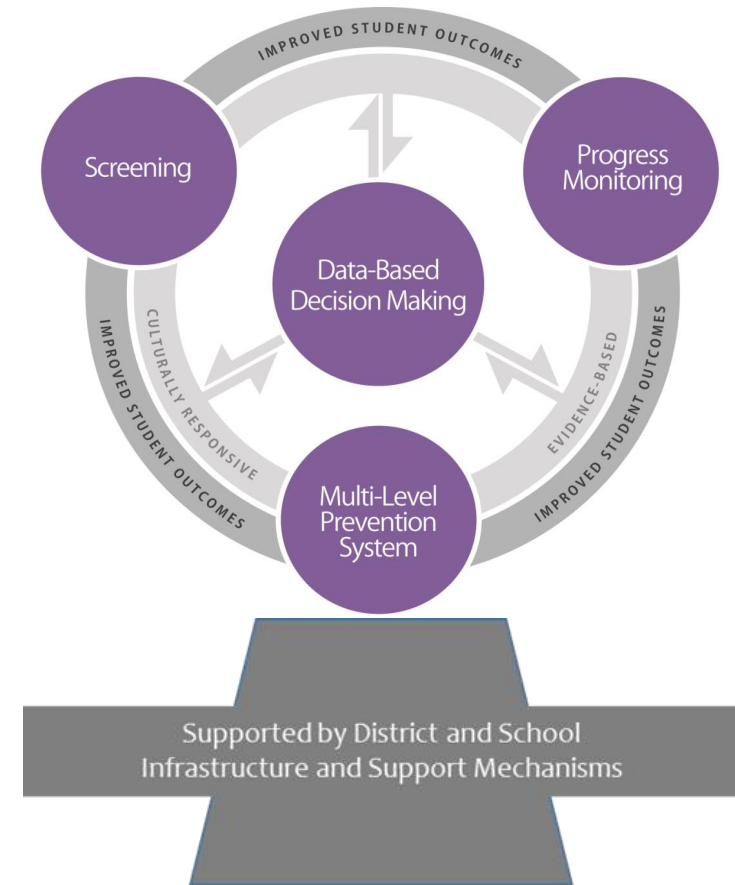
IMPROVED STUDENT OUTCOMES

Screening

Progress Monitoring

Data-Based Decision Making

CULTURALLY RESPONSIVE

EVIDENCE-BASED

IMPROVED STUDENT OUTCOMES

IMPROVED STUDENT OUTCOMES

Multi-Level Prevention System

Supported by District and School Infrastructure and Support Mechanisms